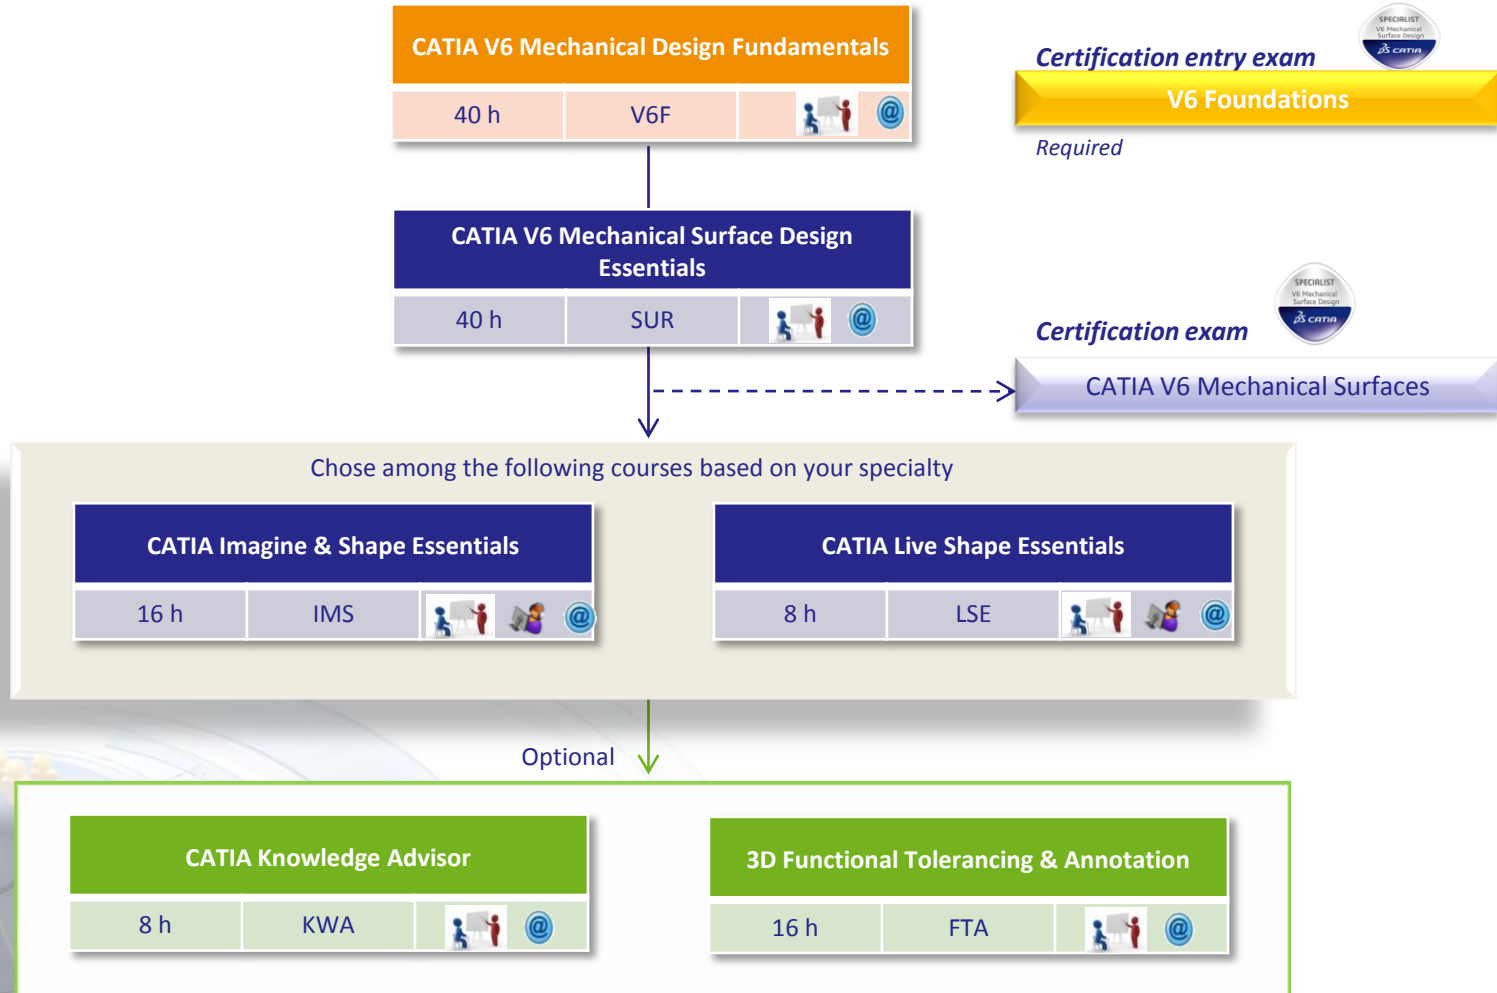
CATIA V6 Mechanical Design Fundamentals

| 40 h | V6F | @ |
|---|---|---|

Certification entry exam

SPECIALIST V6 Mechanical Surface Design CATIA

V6 Foundations

Required

CATIA V6 Mechanical Surface Design Essentials

| 40 h | SUR | @ |
|---|---|---|

SPECIALIST V6 Mechanical Surface Design CATIA

Certification exam

CATIA V6 Mechanical Surfaces

Chose among the following courses based on your specialty

CATIA Imagine & Shape Essentials

| 16 h | IMS | @ |
|---|---|---|

CATIA Live Shape Essentials

| 8 h | LSE | @ |
|---|---|---|

Optional

CATIA Knowledge Advisor

| 8 h | KWA | @ |
|---|---|---|

3D Functional Tolerancing & Annotation

| 16 h | FTA | @ |
|---|---|---|